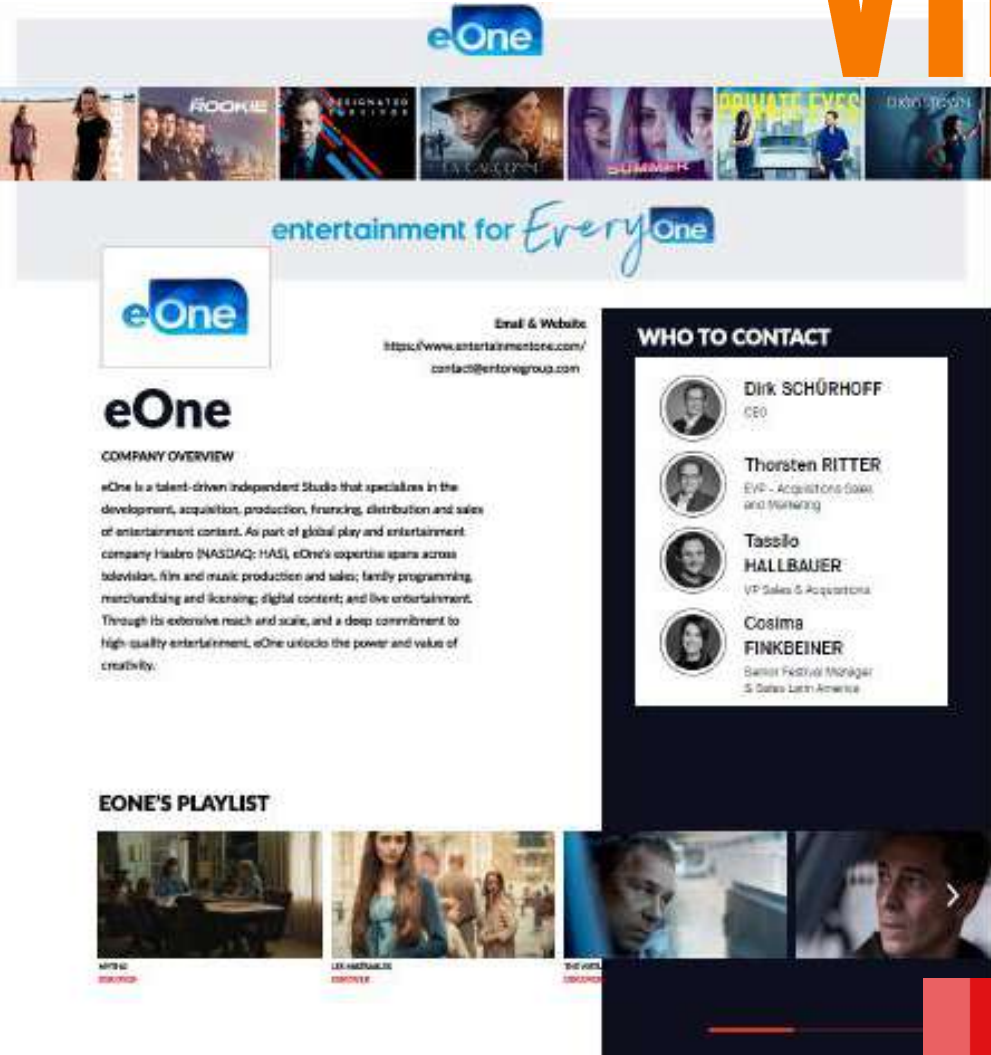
eOne

ROOKIE

DESIGNATED SURVIVOR

LA GARÇONNE

SUMMER

PRIVATE EYES

entertainment for EveryOne

eOne

Email & Website
https://www.entertainmentone.com/
contact@entonegroup.com

eOne

COMPANY OVERVIEW

eOne is a talent-driven independent Studio that specializes in the development, acquisition, production, financing, distribution and sales of entertainment content. As part of global play and entertainment company Hasbro (NASDAQ: HAS), eOne's expertise spans across television, film and music production and sales; family programming, merchandising and licensing; digital content; and live entertainment. Through its extensive reach and scale, and a deep commitment to high-quality entertainment, eOne unlocks the power and value of creativity.

WHO TO CONTACT

Dirk SCHÜRHOFF
CEO

Thorsten RITTER
EVP - Acquisitions Sales and Marketing

Tassilo HALLBAUER
VP Sales & Acquisitions

Cosima FINKBEINER
Senior Festival Manager & Sales Latin America

EONE'S PLAYLIST

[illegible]
DISCOVER

LES MISÉRABLES
DISCOVER

THE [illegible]
DISCOVER